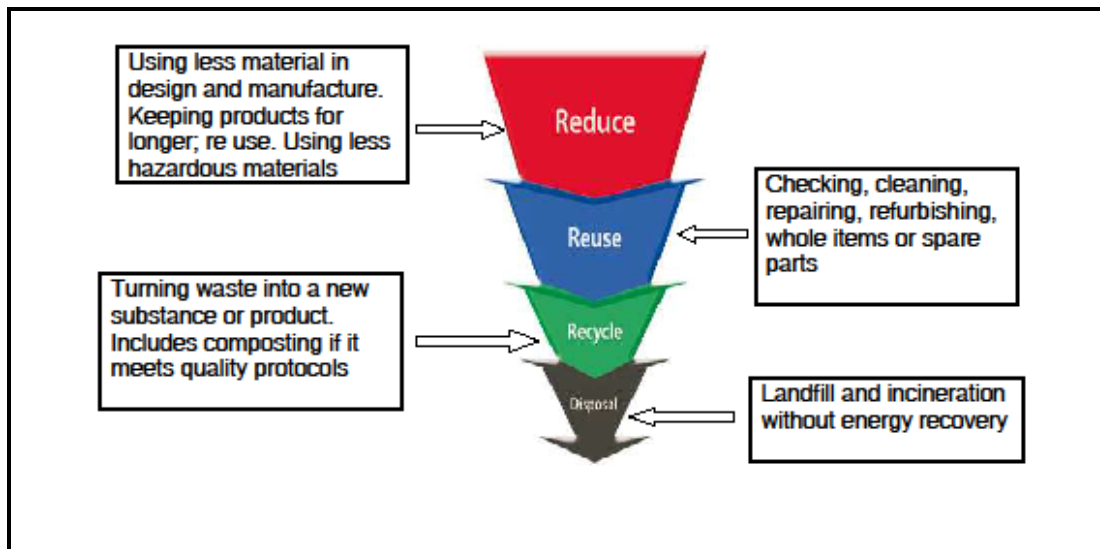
Using less material in design and manufacture. Keeping products for longer; re use. Using less hazardous materials

Reduce

Checking, cleaning, repairing, refurbishing, whole items or spare parts

Reuse

Turning waste into a new substance or product. Includes composting if it meets quality protocols

Recycle

Disposal

Landfill and incineration without energy recovery